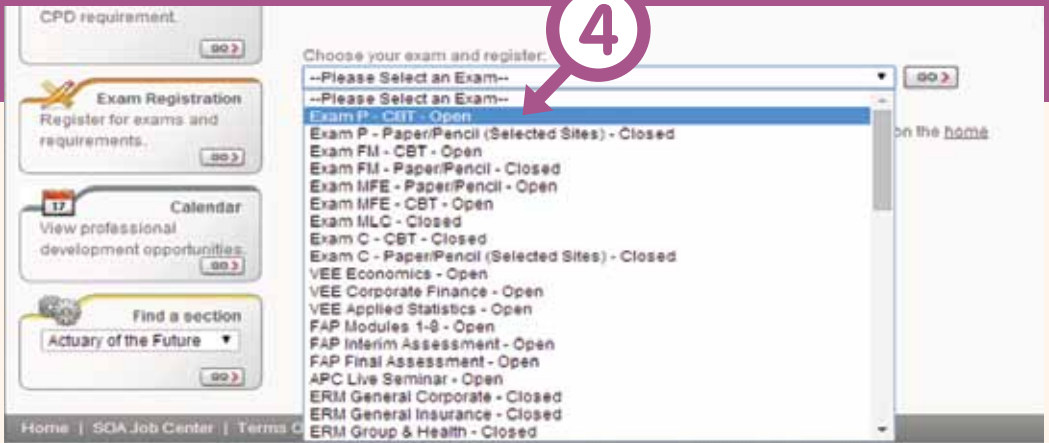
CPD requirement.

GO

Exam Registration
Register for exams and requirements.

GO

17
Calendar
View professional development opportunities.

GO

Find a section
Actuary of the Future

GO

Choose your exam and register:
--Please Select an Exam--

GO

4

--Please Select an Exam--
Exam P - CBT - Open
Exam P - Paper/Pencil (Selected Sites) - Closed
Exam FM - CBT - Open
Exam FM - Paper/Pencil - Closed
Exam MFE - Paper/Pencil - Open
Exam MFE - CBT - Open
Exam MLC - Closed
Exam C - CBT - Closed
Exam C - Paper/Pencil (Selected Sites) - Closed
VEE Economics - Open
VEE Corporate Finance - Open
VEE Applied Statistics - Open
FAP Modules 1-8 - Open
FAP Interim Assessment - Open
FAP Final Assessment - Open
APC Live Seminar - Open
ERM General Corporate - Closed
ERM General Insurance - Closed
ERM Group & Health - Closed

on the home

Home | SOA Job Center | Terms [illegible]